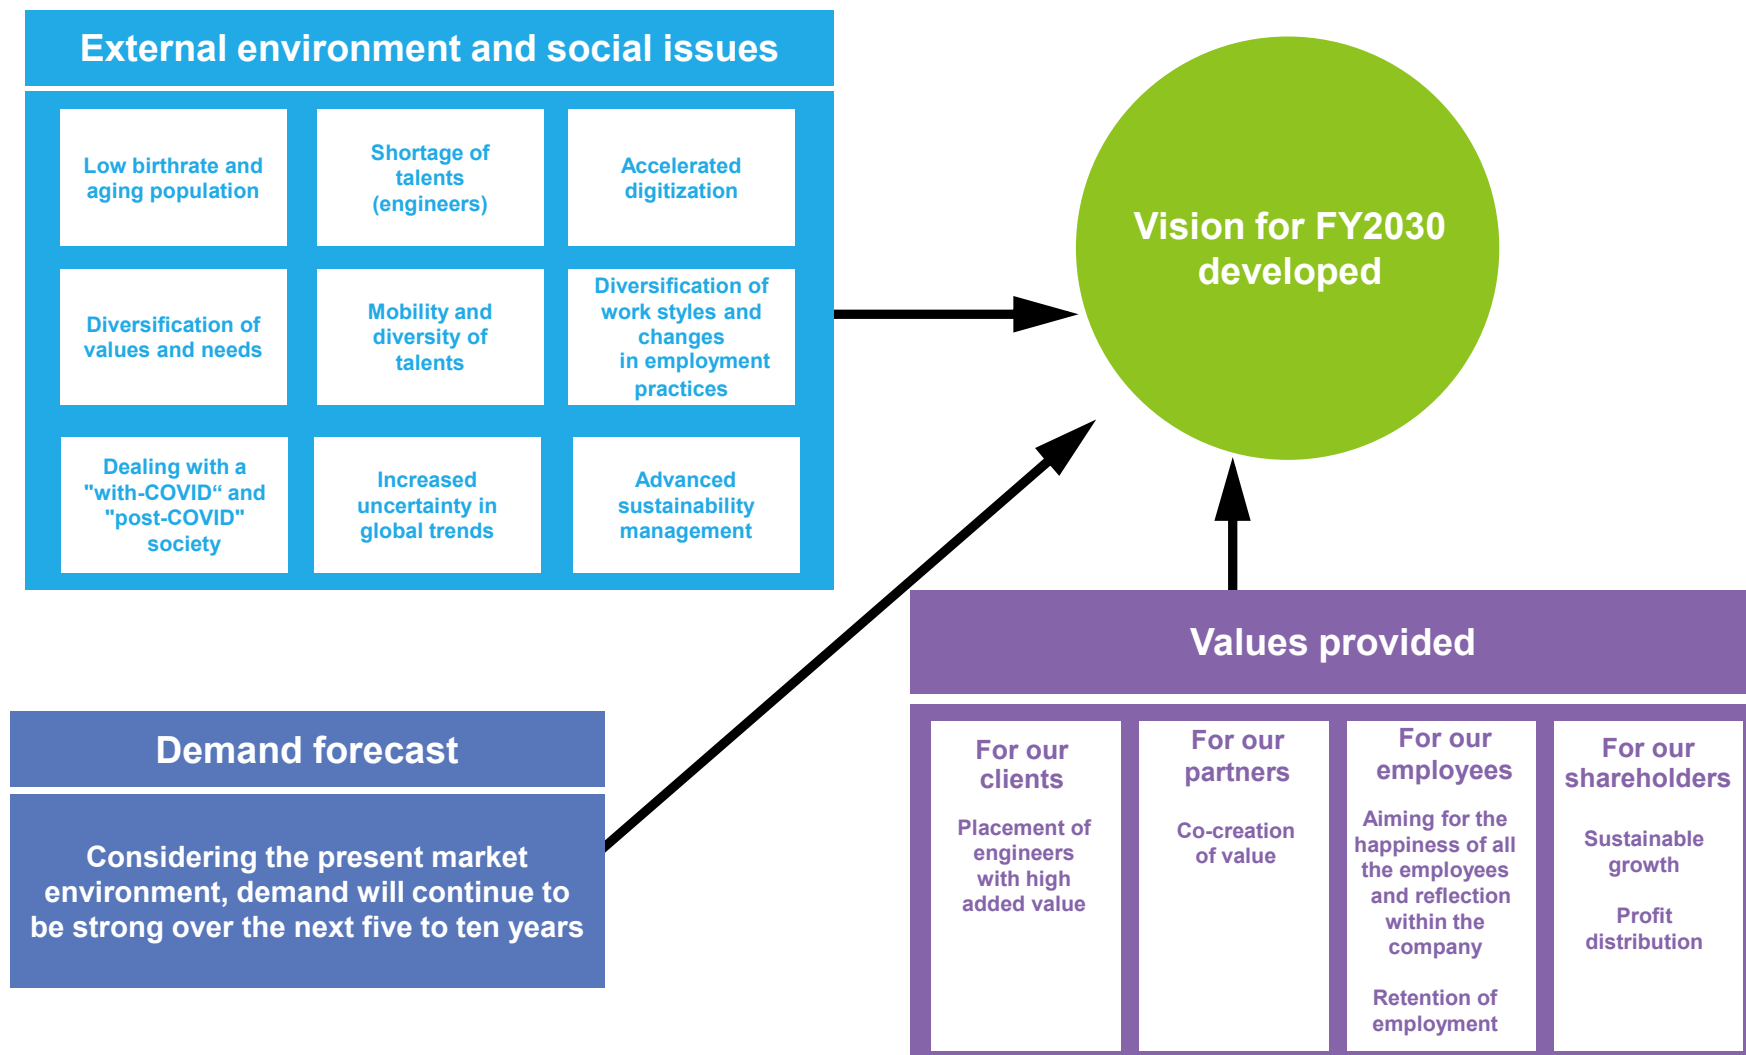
External environment and social issues

Low birthrate and aging population

Shortage of talents (engineers)

Accelerated digitization

Diversification of values and needs

Mobility and diversity of talents

Diversification of work styles and changes in employment practices

Dealing with a "with-COVID“ and "post-COVID" society

Increased uncertainty in global trends

Advanced sustainability management

Vision for FY2030 developed

Demand forecast

Considering the present market environment, demand will continue to be strong over the next five to ten years

Values provided

For our clients

Placement of engineers with high added value

For our partners

Co-creation of value

For our employees

Aiming for the happiness of all the employees and reflection within the company

Retention of employment

For our shareholders

Sustainable growth

Profit distribution